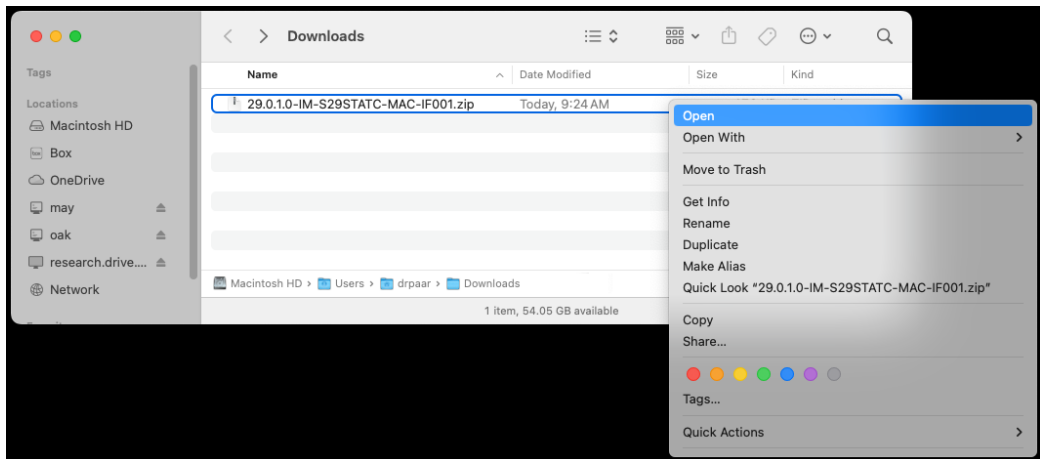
Downloads

Tags

Locations

Macintosh HD

Box

OneDrive

may

oak

research.drive....

Network

| Name | Date Modified | Size | Kind |
|---|---|---|---|
| 29.0.1.0-IM-S29STATC-MAC-IF001.zip | Today, 9:24 AM | | |

Macintosh HD › Users › drpaar › Downloads

1 item, 54.05 GB available

Open
Open With
Move to Trash
Get Info
Rename
Duplicate
Make Alias
Quick Look "29.0.1.0-IM-S29STATC-MAC-IF001.zip"
Copy
Share...
Tags...
Quick Actions